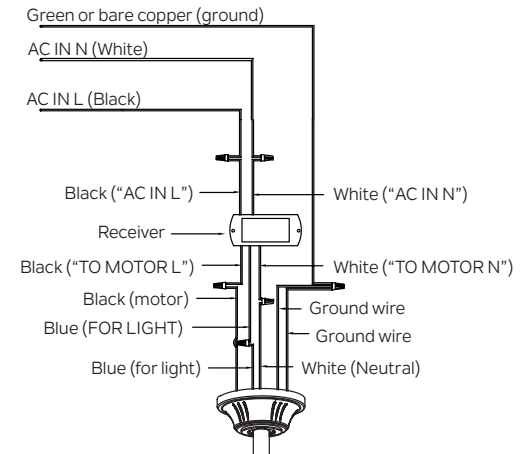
Green or bare copper (ground)

AC IN N (White)

AC IN L (Black)

Black ("AC IN L")

White ("AC IN N")

Receiver

Black ("TO MOTOR L")

White ("TO MOTOR N")

Black (motor)

Ground wire

Blue (FOR LIGHT)

Ground wire

Blue (for light)

White (Neutral)